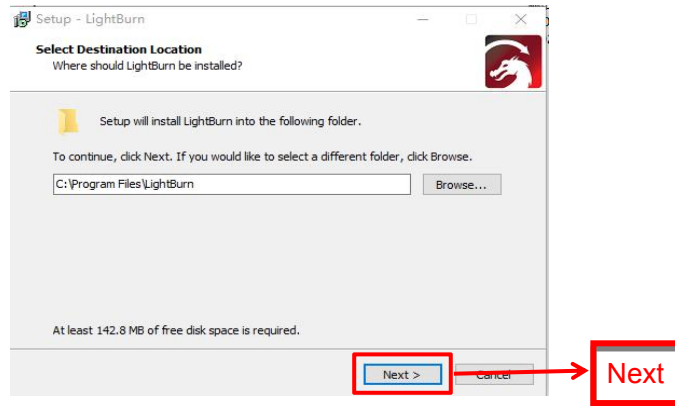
Setup - LightBurn

Select Destination Location
Where should LightBurn be installed?

Setup will install LightBurn into the following folder.

To continue, click Next. If you would like to select a different folder, click Browse.

C:\Program Files\LightBurn

Browse...

At least 142.8 MB of free disk space is required.

Next >

Cancel

Next